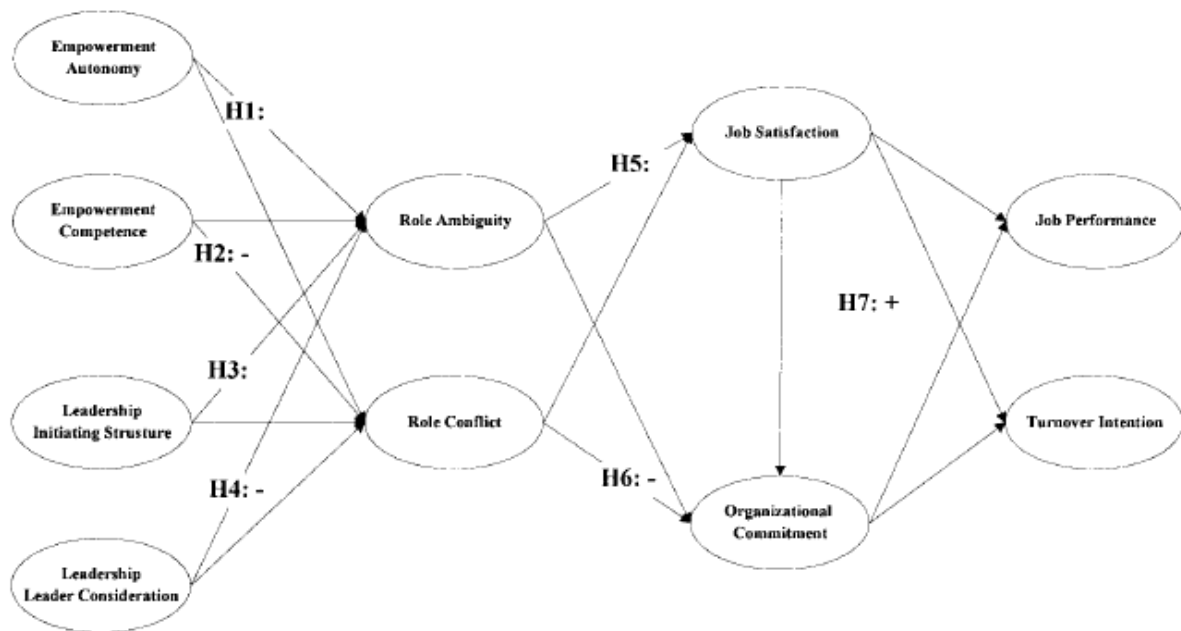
Empowerment Autonomy

H1:

Empowerment Competence

H2: -

H3:

Leadership Initiating Strusture

H4: -

Leadership Leader Consideration

Role Ambiguity

Role Conflict

H5:

H6: -

Job Satisfaction

Organizational Commitment

H7: +

Job Performance

Turnover Intention